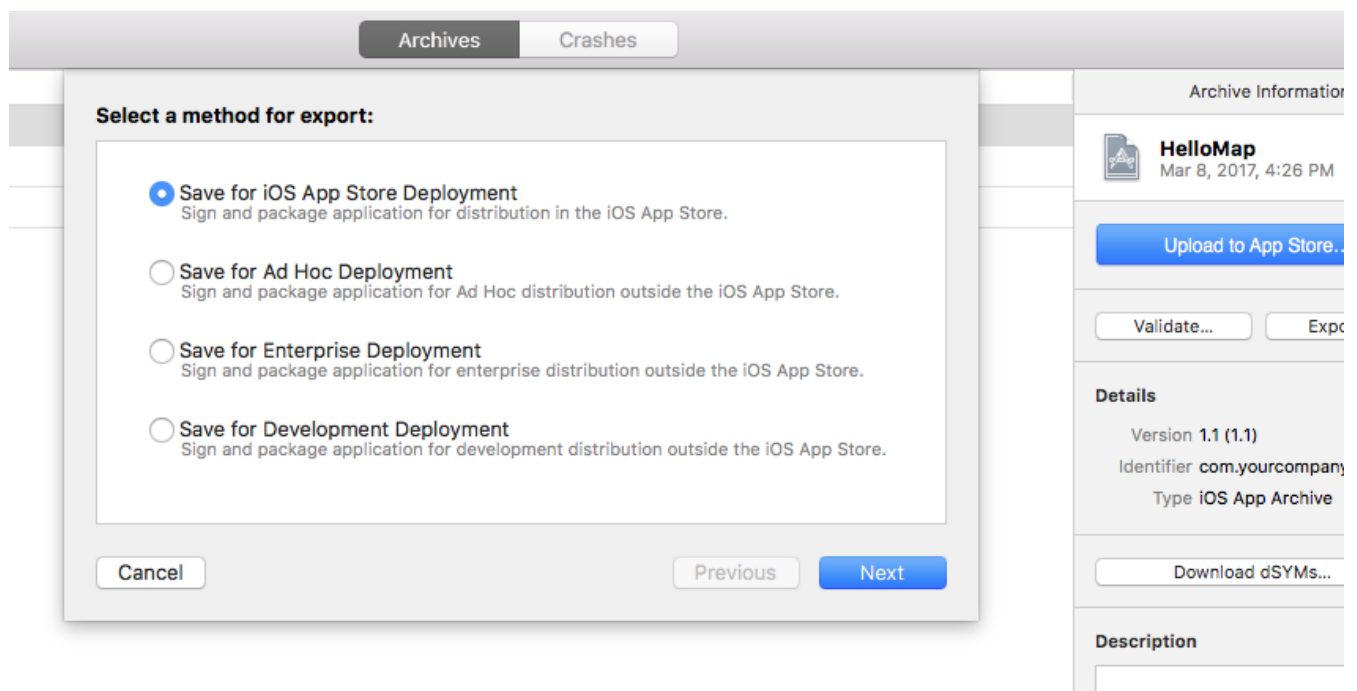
Archives Crashes

Select a method for export:

Save for iOS App Store Deployment
Sign and package application for distribution in the iOS App Store.

Save for Ad Hoc Deployment
Sign and package application for Ad Hoc distribution outside the iOS App Store.

Save for Enterprise Deployment
Sign and package application for enterprise distribution outside the iOS App Store.

Save for Development Deployment
Sign and package application for development distribution outside the iOS App Store.

Cancel

Previous

Next

Archive Informatio

HelloMap
Mar 8, 2017, 4:26 PM

Upload to App Store...

Validate...

Expo

Details

Version 1.1 (1.1)
Identifier com.yourcompany
Type iOS App Archive

Download dSYMs...

Description